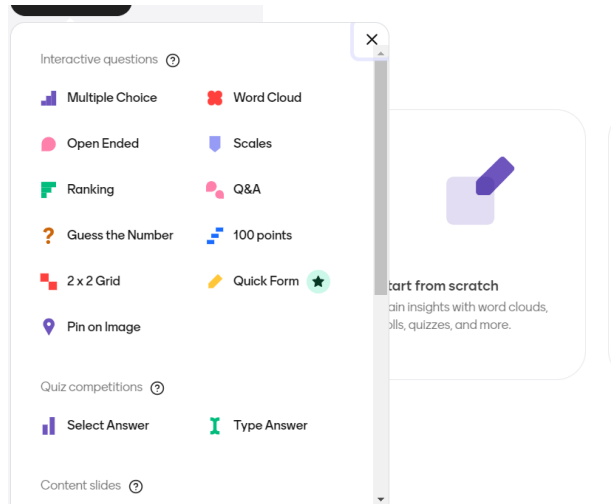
Interactive questions ?

Multiple Choice
Word Cloud
Open Ended
Scales
Ranking
Q&A
Guess the Number
100 points
2 x 2 Grid
Quick Form
Pin on Image

Quiz competitions ?

Select Answer
Type Answer

Content slides ?

tart from scratch
ain insights with word clouds, olls, quizzes, and more.